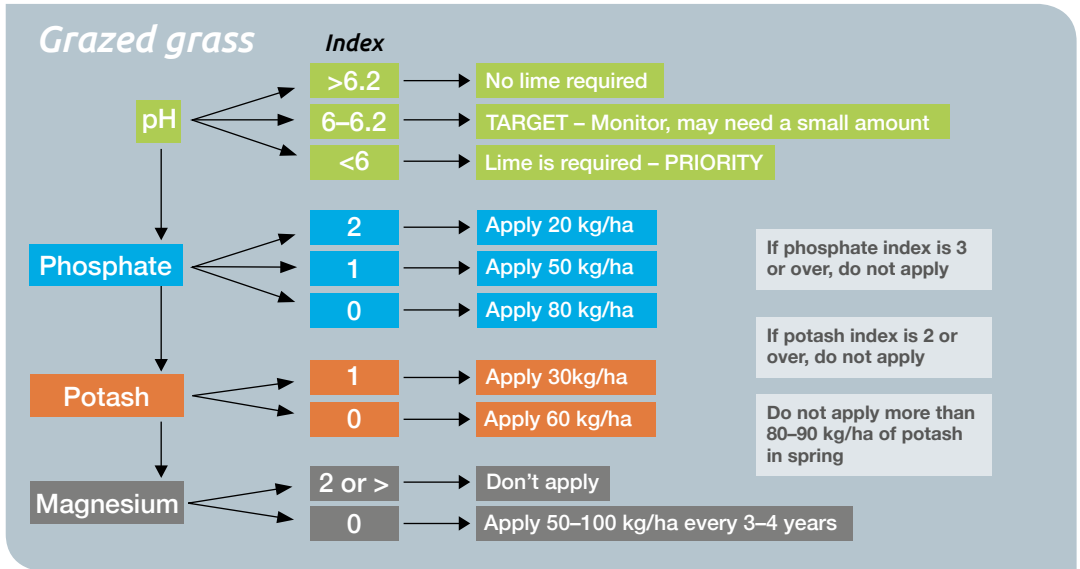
Grazed grass

Index

pH

>6.2 No lime required

6–6.2 TARGET – Monitor, may need a small amount

<6 Lime is required – PRIORITY

Phosphate

2 Apply 20 kg/ha

1 Apply 50 kg/ha

0 Apply 80 kg/ha

If phosphate index is 3 or over, do not apply

Potash

1 Apply 30kg/ha

0 Apply 60 kg/ha

If potash index is 2 or over, do not apply

Do not apply more than 80–90 kg/ha of potash in spring

Magnesium

2 or > Don’t apply

0 Apply 50–100 kg/ha every 3–4 years